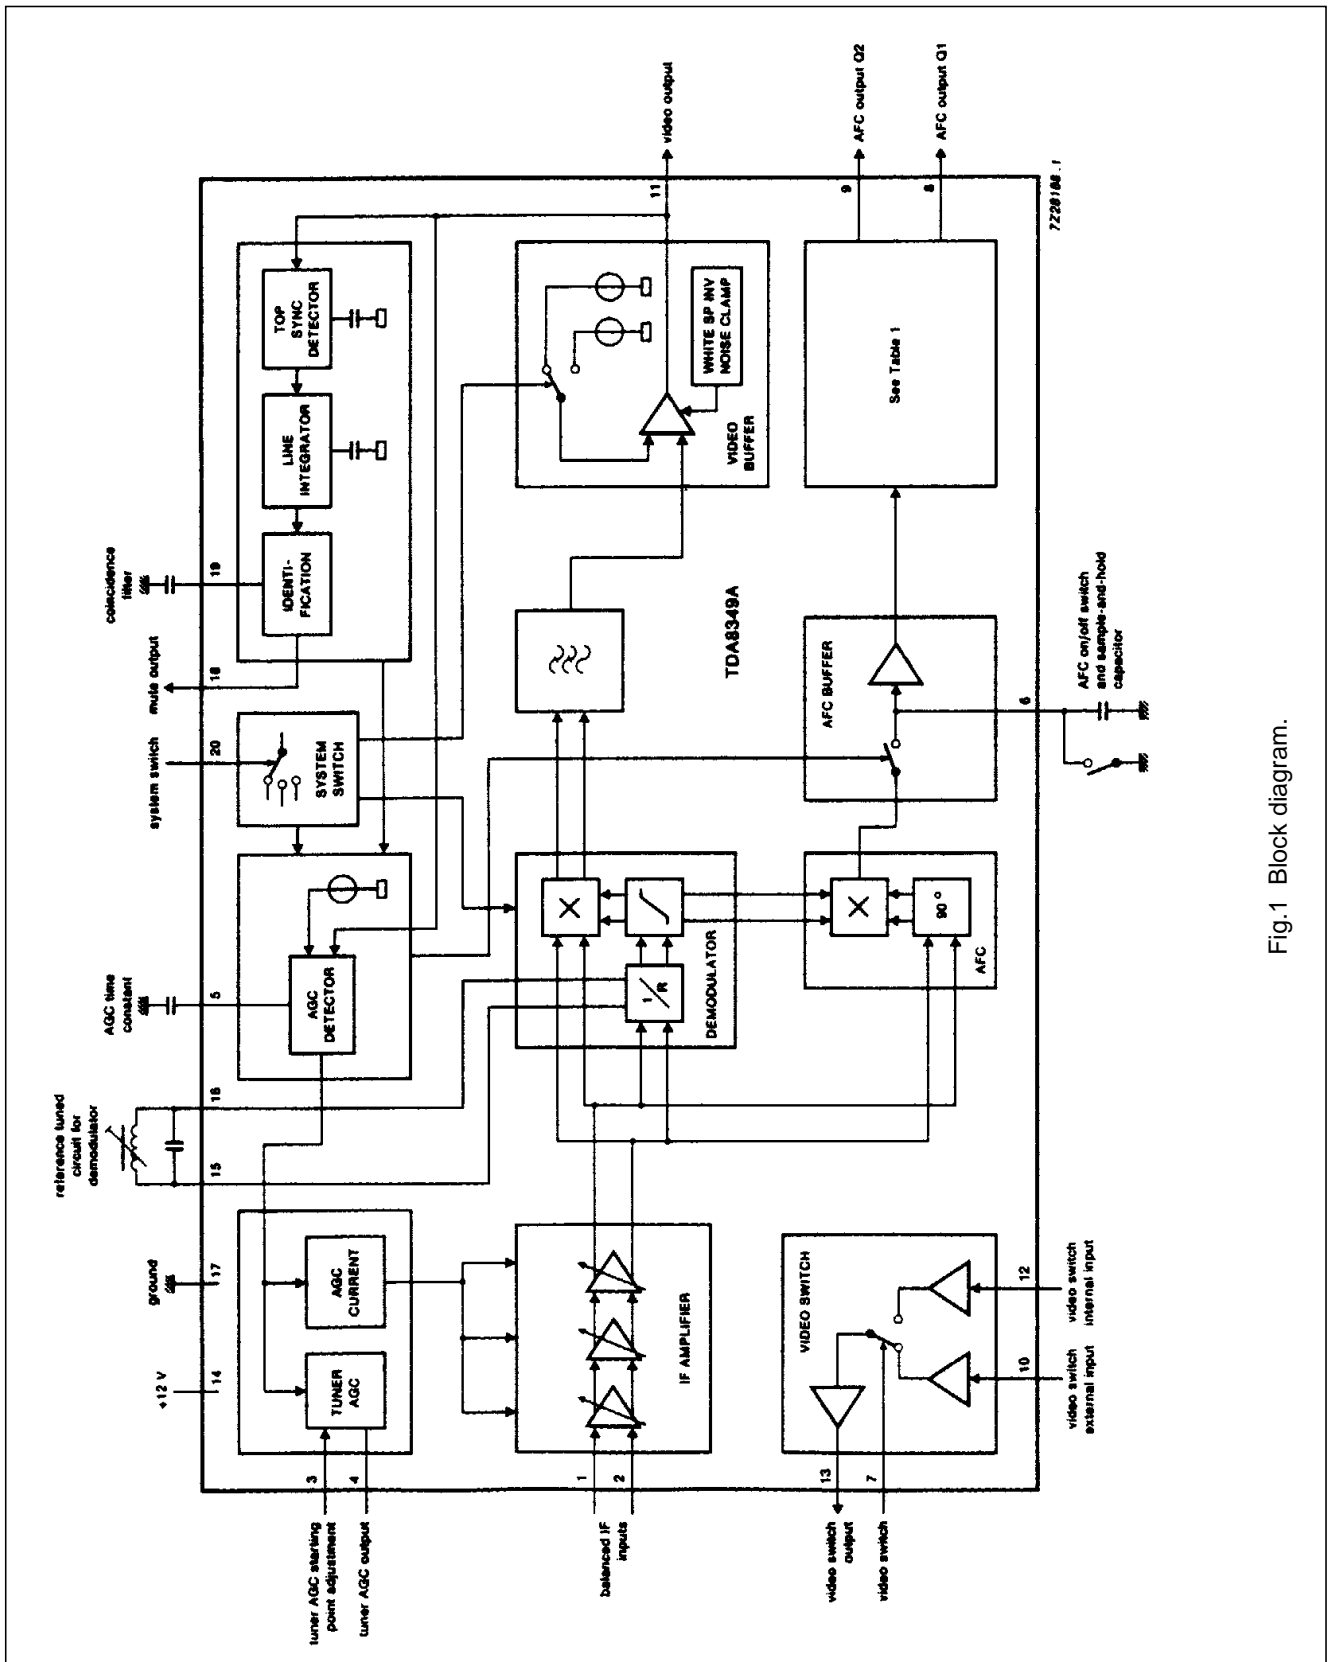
video output

AFC output Q2

AFC output Q1

7Z28188.1

11

9

8

TOP SYNC DETECTOR

LINE INTEGRATOR

IDENTI-FICATION

WHITE SP INV NOISE CLAMP

VIDEO BUFFER

See Table 1

coincidence filter

19

mute output

18

TDA8349A

system switch

20

SYSTEM SWITCH

AFC BUFFER

6

AFC on/off switch and sample-and-hold capacitor

AGC time constant

5

AGC DETECTOR

DEMODULATOR

$^1/_R$

90°

AFC

reference tuned circuit for demodulator

16

15

ground

17

+12 V

14

AGC CURRENT

TUNER AGC

IF AMPLIFIER

VIDEO SWITCH

12

10

video switch internal input

video switch external input

3

4

1

2

13

7

tuner AGC starting point adjustment

tuner AGC output

balanced IF inputs

video switch output

video switch

Fig.1 Block diagram.